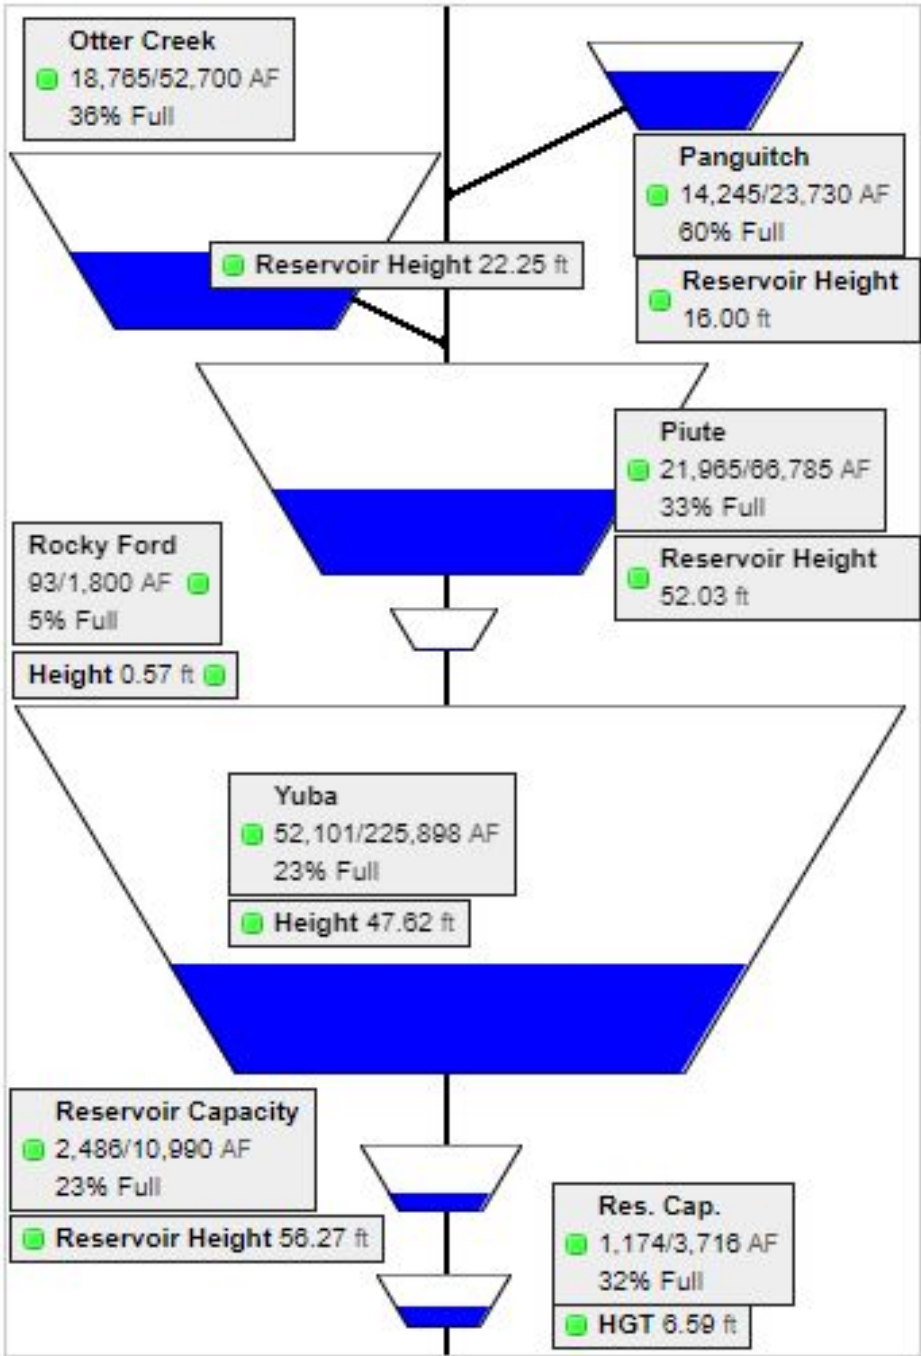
Otter Creek
18,765/52,700 AF
36% Full

Panguitch
14,245/23,730 AF
60% Full

Reservoir Height 22.25 ft

Reservoir Height
16.00 ft

Piute
21,965/66,785 AF
33% Full

Reservoir Height
52.03 ft

Rocky Ford
93/1,800 AF
5% Full

Height 0.57 ft

Yuba
52,101/225,898 AF
23% Full

Height 47.62 ft

Reservoir Capacity
2,486/10,990 AF
23% Full

Reservoir Height 56.27 ft

Res. Cap.
1,174/3,716 AF
32% Full

HGT 6.59 ft